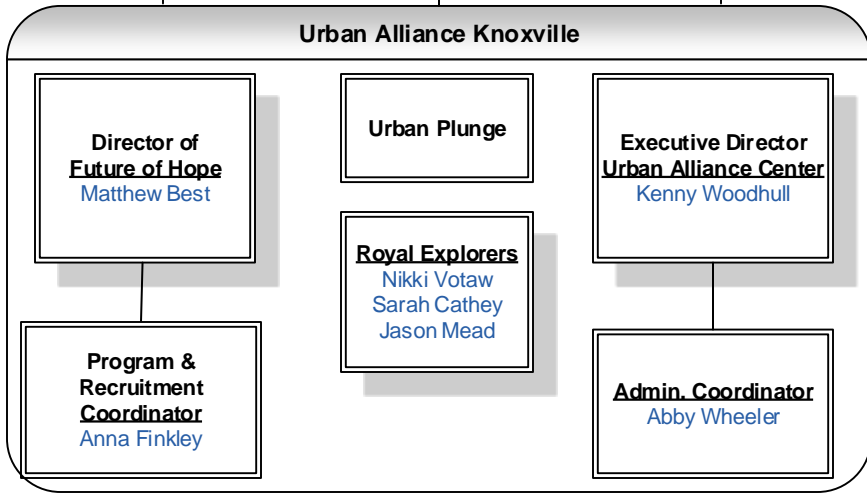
Urban Alliance Knoxville

Director of
Future of Hope
Matthew Best

Urban Plunge

Executive Director
Urban Alliance Center
Kenny Woodhull

Royal Explorers
Nikki Votaw
Sarah Cathey
Jason Mead

Program &
Recruitment
Coordinator
Anna Finkley

Admin. Coordinator
Abby Wheeler